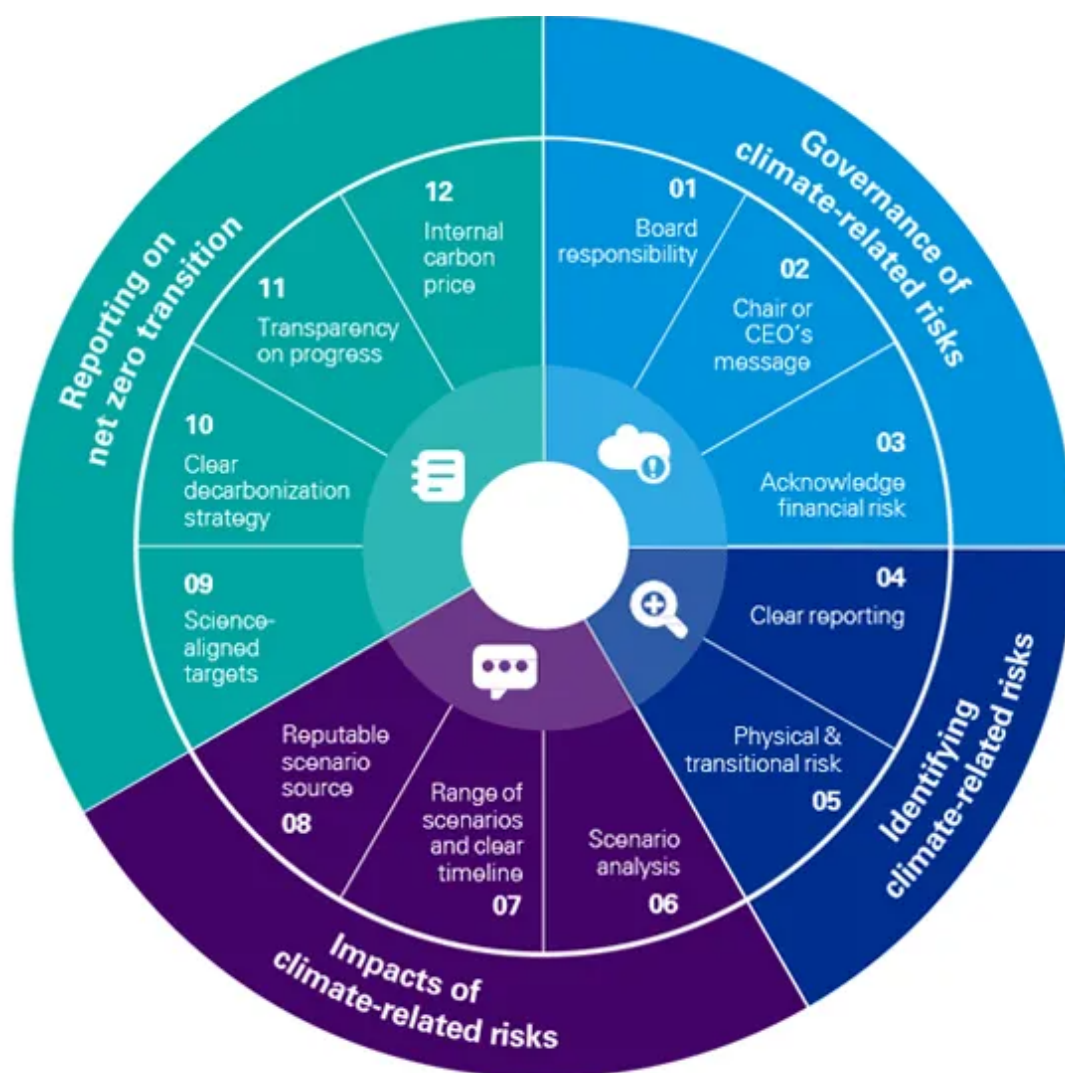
Governance of climate-related risks

01
Board responsibility

02
Chair or CEO's message

03
Acknowledge financial risk

Identifying climate-related risks

04
Clear reporting

Physical & transitional risk
05

Impacts of climate-related risks

Scenario analysis
06

Range of scenarios and clear timeline
07

Reputable scenario source
08

Reporting on net zero transition

09
Science-aligned targets

10
Clear decarbonization strategy

11
Transparency on progress

12
Internal carbon price